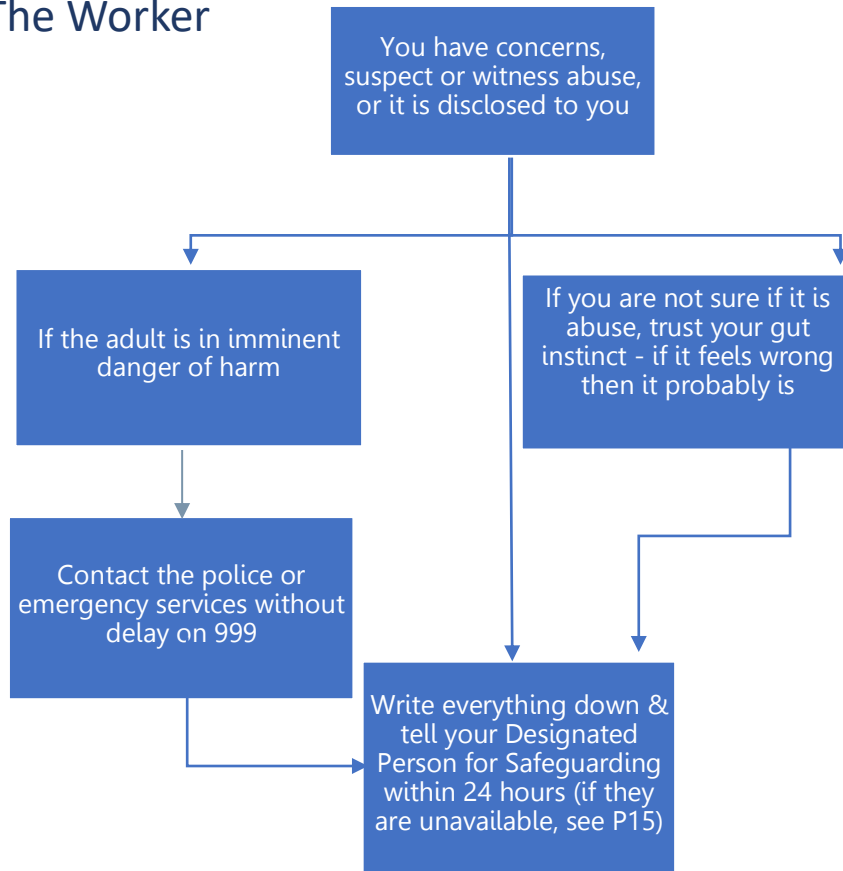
The Worker

You have concerns, suspect or witness abuse, or it is disclosed to you

If the adult is in imminent danger of harm

If you are not sure if it is abuse, trust your gut instinct - if it feels wrong then it probably is

Contact the police or emergency services without delay on 999

Write everything down & tell your Designated Person for Safeguarding within 24 hours (if they are unavailable, see P15)